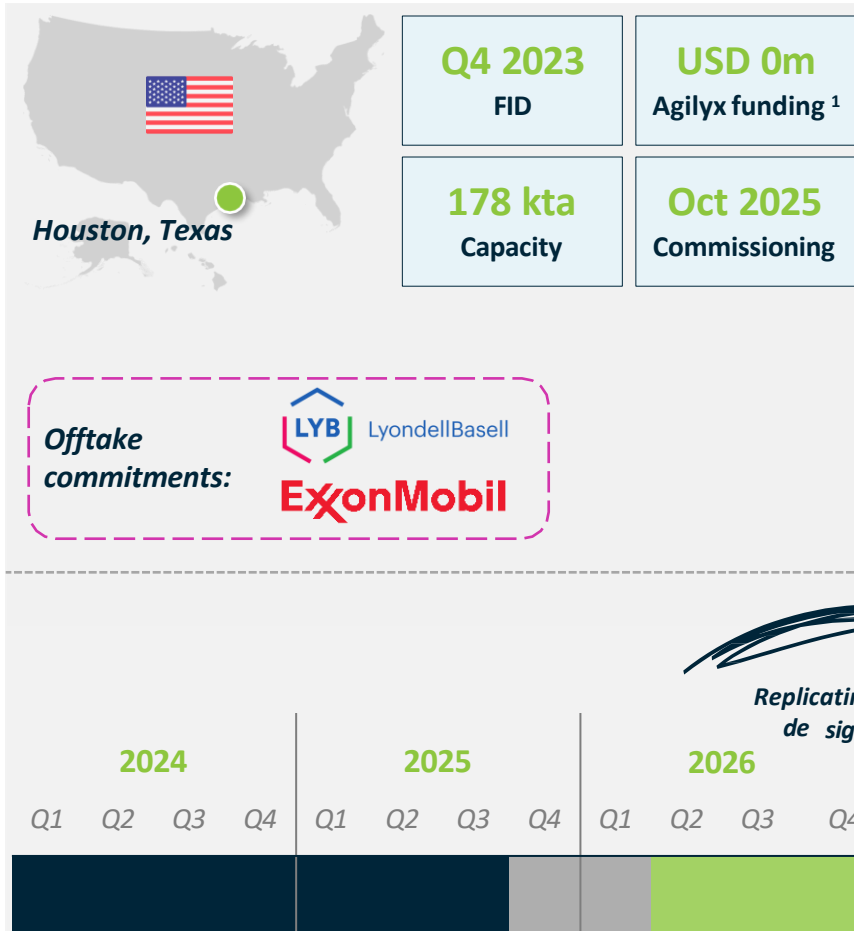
Houston, Texas

Q4 2023
FID

USD 0m
Agilyx funding ¹

178 kta
Capacity

Oct 2025
Commissioning

Offtake commitments:

LYB LyondellBasell

ExxonMobil

Replicati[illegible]
de sig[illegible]

| 2024 | | | | 2025 | | | | 2026 | | | |
|---|---|---|---|---|---|---|---|---|---|---|---|
| Q1 | Q2 | Q3 | Q4 | Q1 | Q2 | Q3 | Q4 | Q1 | Q2 | Q3 | Q4 |